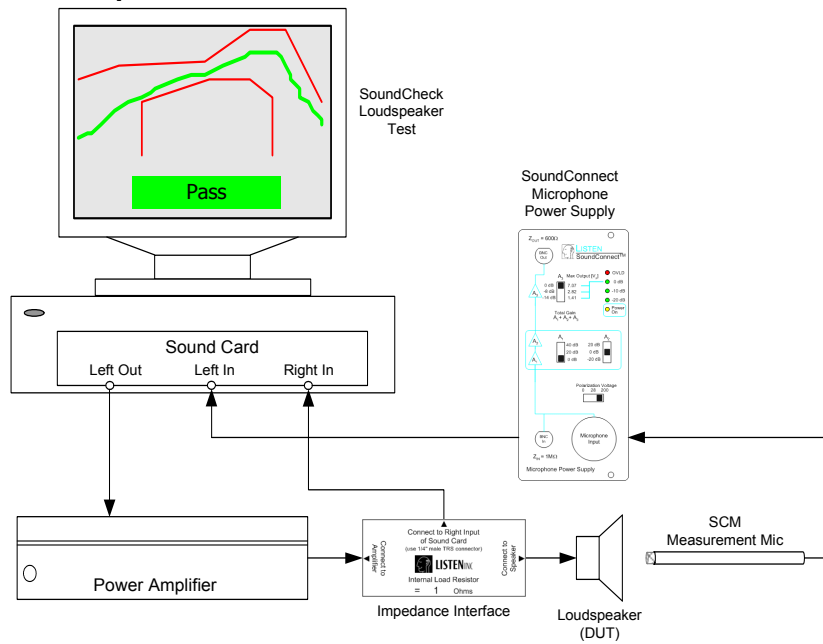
Pass

SoundCheck Loudspeaker Test

SoundConnect Microphone Power Supply

$Z_{OUT}$ = 600Ω

LISTEN SoundConnect

BNC Out

$A_3$

Max Output [V]

0 dB 2.87
-6 dB 2.82
-14 dB 1.41

OVLD
0 dB
-10 dB
-20 dB
Power On

Total Gain
$A_1 + A_2 + A_3$

$A_1$ $A_2$

40 dB 20 dB
20 dB 0 dB
0 dB -20 dB

Polarization Voltage
0 28 200

BNC In

Microphone Input

$Z_{IN}$ = 1MΩ

Microphone Power Supply

Sound Card
Left Out Left In Right In

Power Amplifier

Connect to Right Input of Sound Card
(use 1/4" male TRS connector)
Connect to Amplifier
Connect to Speaker
LISTEN INC
Internal Load Resistor
= 1 Ohms

Impedance Interface

Loudspeaker (DUT)

SCM Measurement Mic